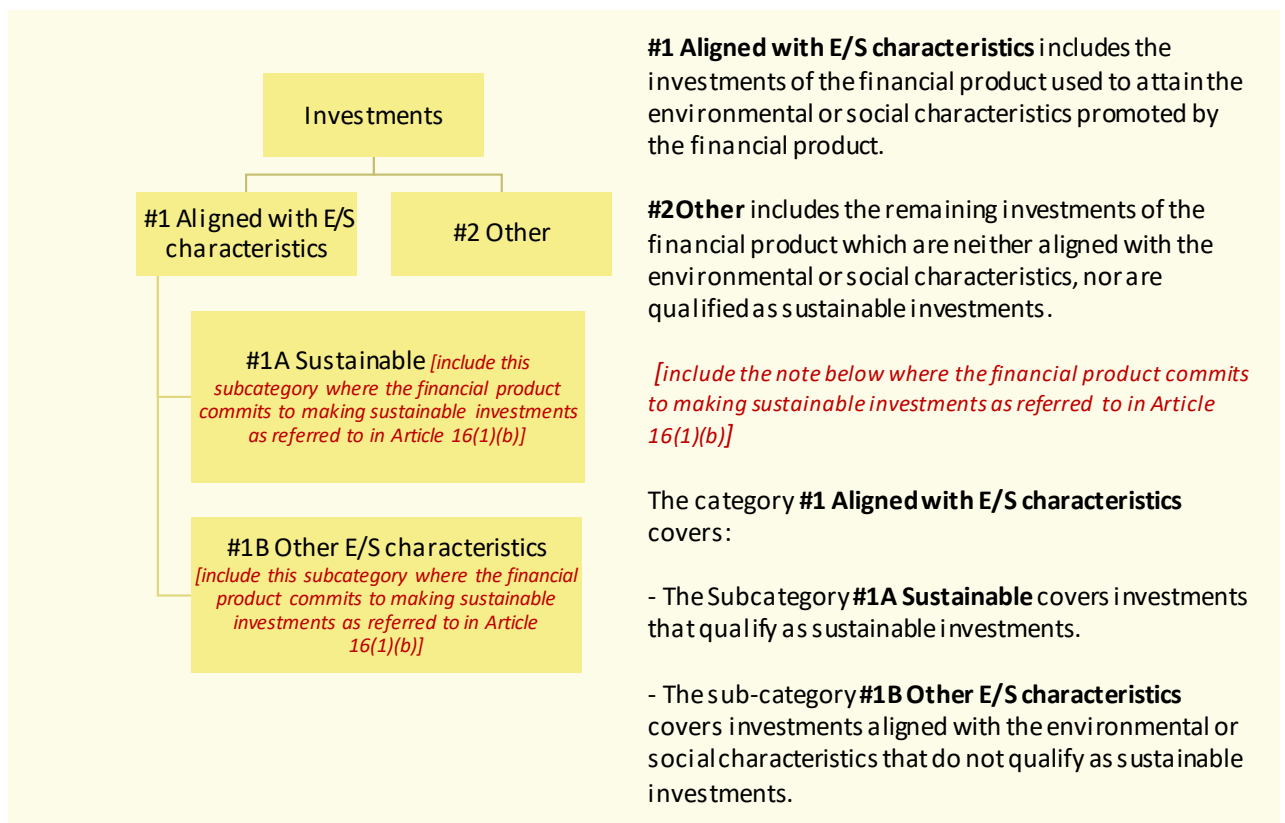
Investments

#1 Aligned with E/S characteristics

#2 Other

#1A Sustainable *[include this subcategory where the financial product commits to making sustainable investments as referred to in Article 16(1)(b)]*

#1B Other E/S characteristics *[include this subcategory where the financial product commits to making sustainable investments as referred to in Article 16(1)(b)]*

**#1 Aligned with E/S characteristics** includes the investments of the financial product used to attain the environmental or social characteristics promoted by the financial product.

**#2 Other** includes the remaining investments of the financial product which are neither aligned with the environmental or social characteristics, nor are qualified as sustainable investments.

*[include the note below where the financial product commits to making sustainable investments as referred to in Article 16(1)(b)]*

The category **#1 Aligned with E/S characteristics** covers:

- The Subcategory **#1A Sustainable** covers investments that qualify as sustainable investments.

- The sub-category **#1B Other E/S characteristics** covers investments aligned with the environmental or social characteristics that do not qualify as sustainable investments.